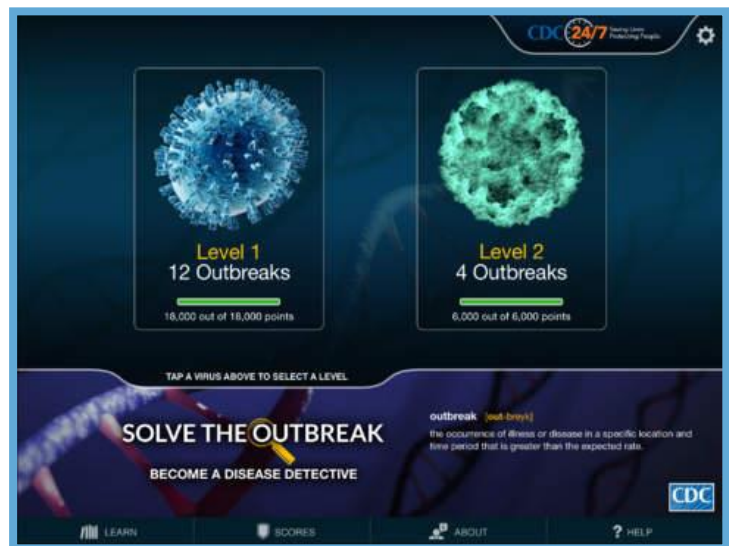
CDC 24/7 Saving Lives Protecting People

Level 1
12 Outbreaks
18,000 out of 18,000 points

Level 2
4 Outbreaks
6,000 out of 6,000 points

TAP A VIRUS ABOVE TO SELECT A LEVEL

SOLVE THE OUTBREAK
BECOME A DISEASE DETECTIVE

outbreak [out-breyk]
the occurrence of illness or disease in a specific location and time period that is greater than the expected rate.

CDC

LEARN SCORES ABOUT ? HELP